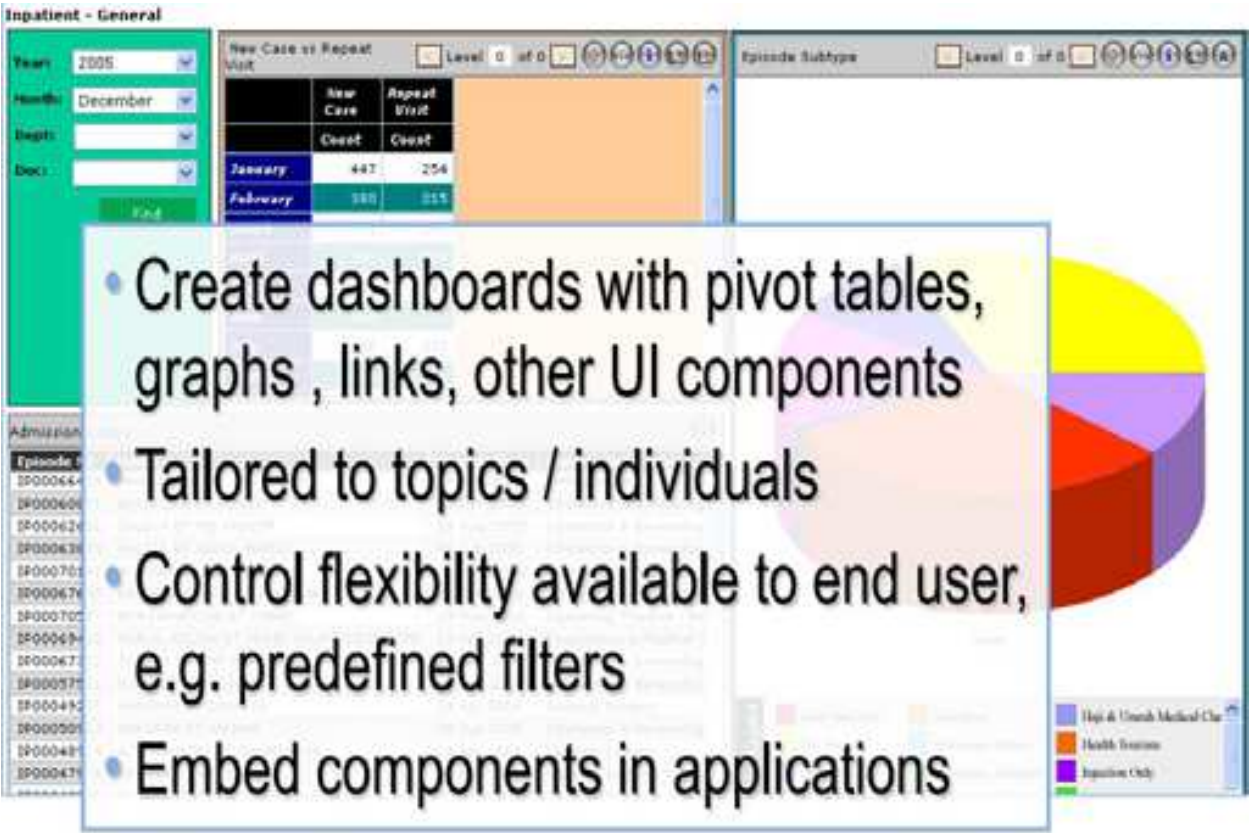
Inpatient - General

Year: 2005
Month: December
Dept:
Doc:
Find

New Case vs Repeat Visit
Level 0 of 0

| | New Case | Repeat Visit |
|---|---|---|
| | Count | Count |
| January | 447 | 254 |
| February | 380 | 215 |

Episode Subtype
Level 0 of 0

Admission

Episode

IP00064
IP00060
IP00062
IP00063
IP00070
IP00067
IP00070
IP00069
IP00067
IP00057
IP00049
IP00050
IP00048
IP00047

• Create dashboards with pivot tables, graphs , links, other UI components

• Tailored to topics / individuals

• Control flexibility available to end user, e.g. predefined filters

• Embed components in applications

Haji & Umrah Medical Che
Health Tourism
Injection Only